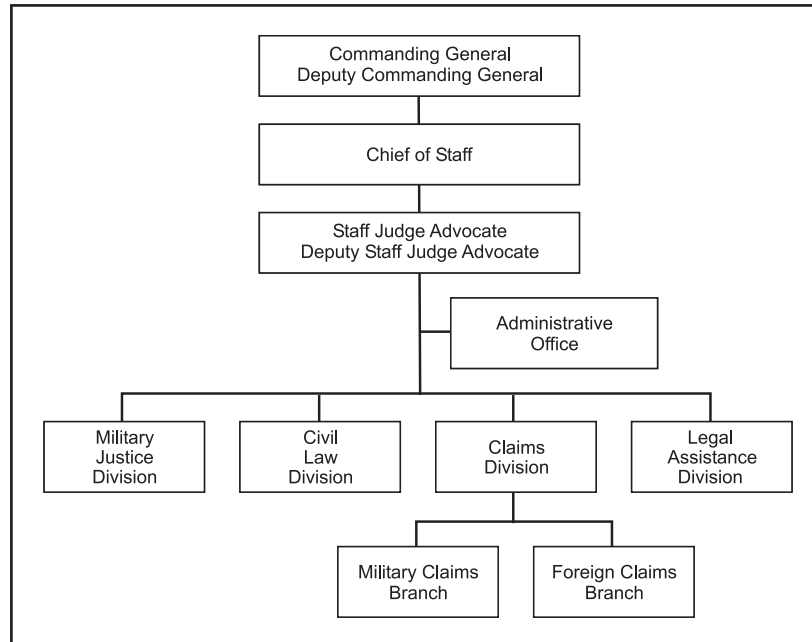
Commanding General
Deputy Commanding General

Chief of Staff

Staff Judge Advocate
Deputy Staff Judge Advocate

Administrative Office

Military Justice Division

Civil Law Division

Claims Division

Legal Assistance Division

Military Claims Branch

Foreign Claims Branch